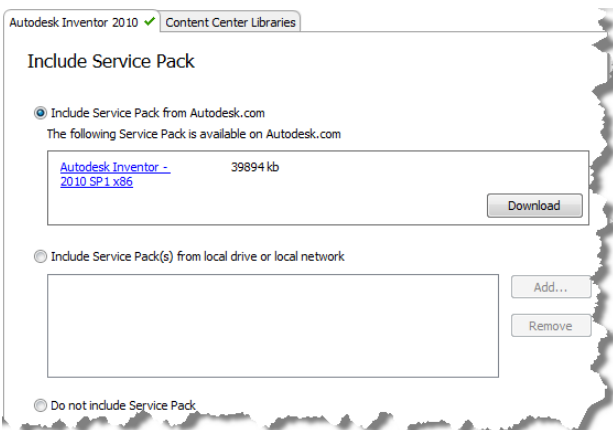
Autodesk Inventor 2010 ✔ Content Center Libraries

Include Service Pack

Include Service Pack from Autodesk.com

The following Service Pack is available on Autodesk.com

Autodesk Inventor - 2010 SP1 x86 39894 kb

Download

Include Service Pack(s) from local drive or local network

Add...

Remove

Do not include Service Pack